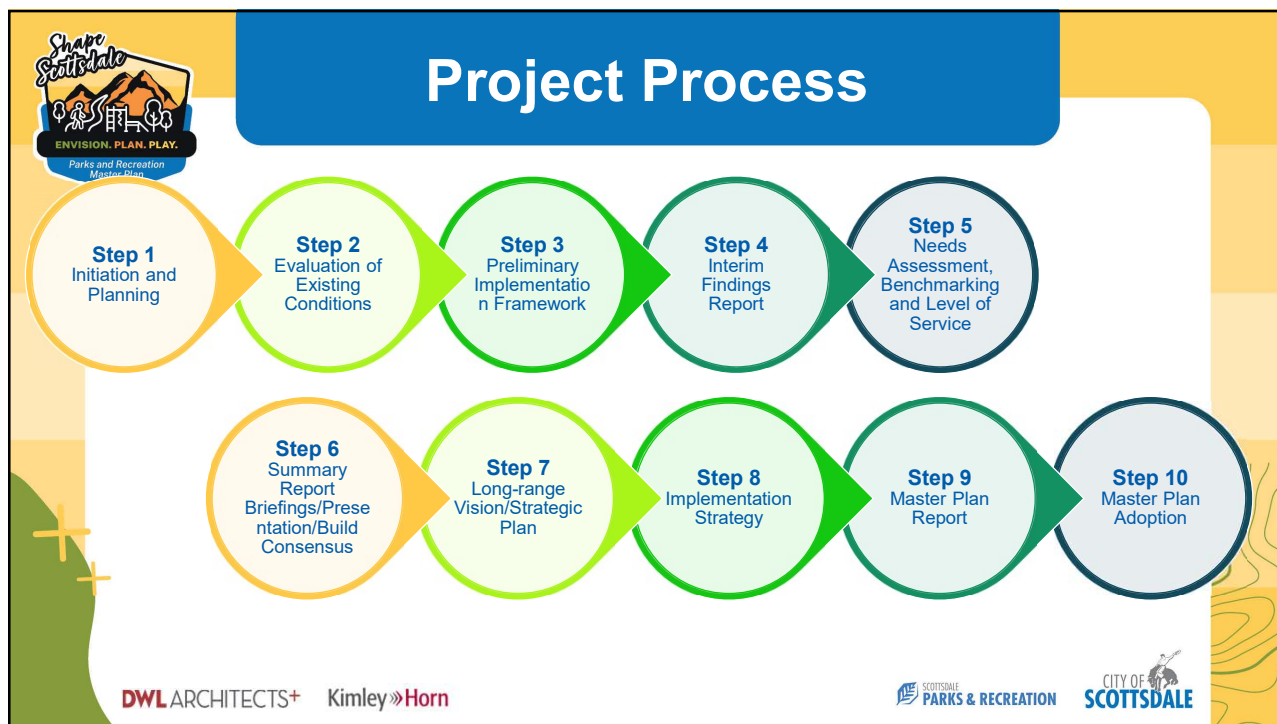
Shape Scottsdale
ENVISION. PLAN. PLAY.
Parks and Recreation Master Plan

Project Process

Step 1
Initiation and Planning

Step 2
Evaluation of Existing Conditions

Step 3
Preliminary Implementation Framework

Step 4
Interim Findings Report

Step 5
Needs Assessment, Benchmarking and Level of Service

Step 6
Summary Report Briefings/Presentation/Build Consensus

Step 7
Long-range Vision/Strategic Plan

Step 8
Implementation Strategy

Step 9
Master Plan Report

Step 10
Master Plan Adoption

DWL ARCHITECTS+ Kimley»Horn

SCOTTSDALE PARKS & RECREATION

CITY OF SCOTTSDALE